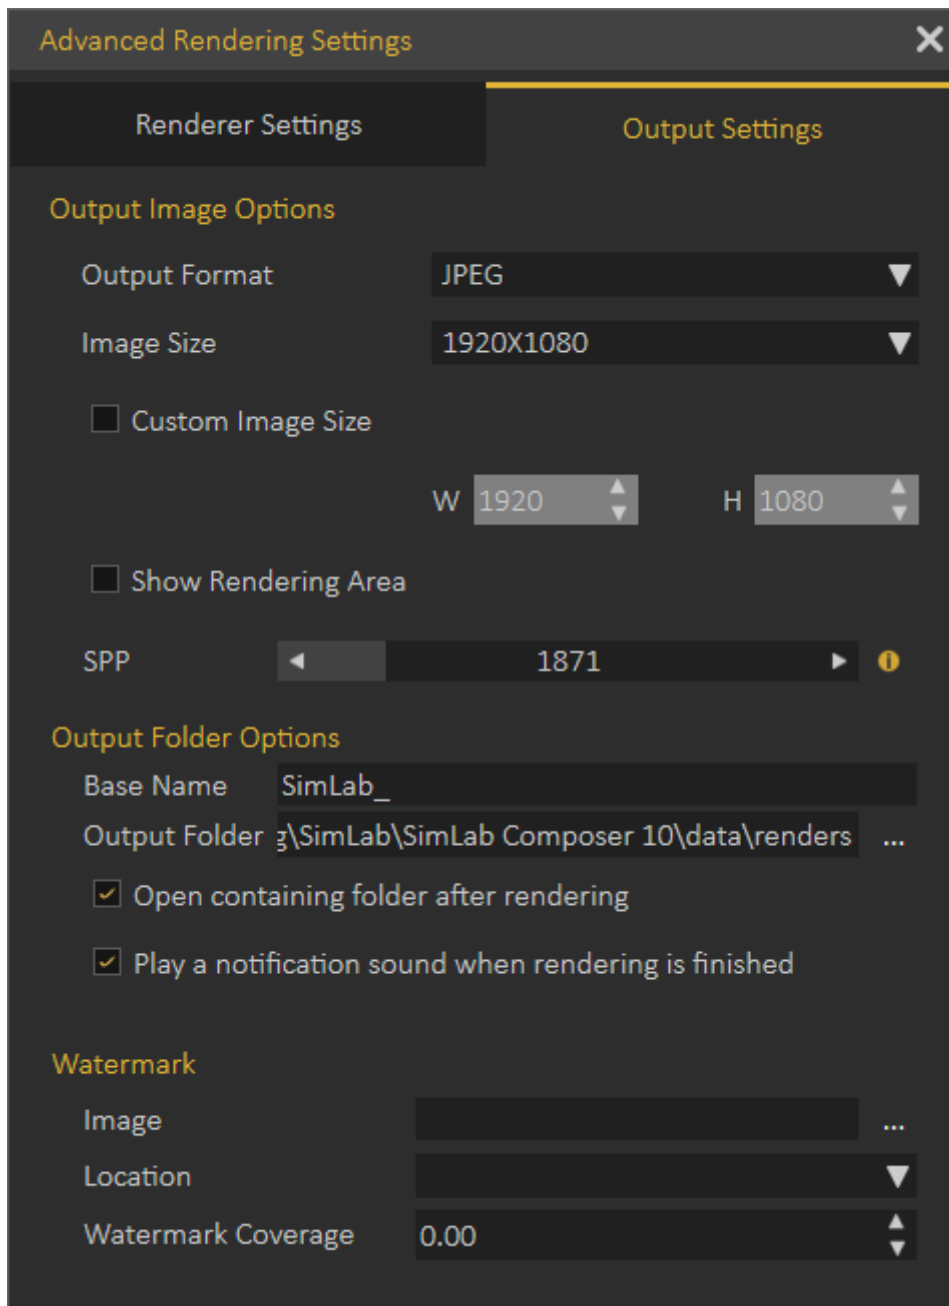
Advanced Rendering Settings

Renderer Settings

Output Settings

Output Image Options

Output Format JPEG

Image Size 1920X1080

Custom Image Size

W 1920 H 1080

Show Rendering Area

SPP 1871

Output Folder Options

Base Name SimLab_

Output Folder g\SimLab\SimLab Composer 10\data\renders ...

Open containing folder after rendering

Play a notification sound when rendering is finished

Watermark

Image ...

Location

Watermark Coverage 0.00